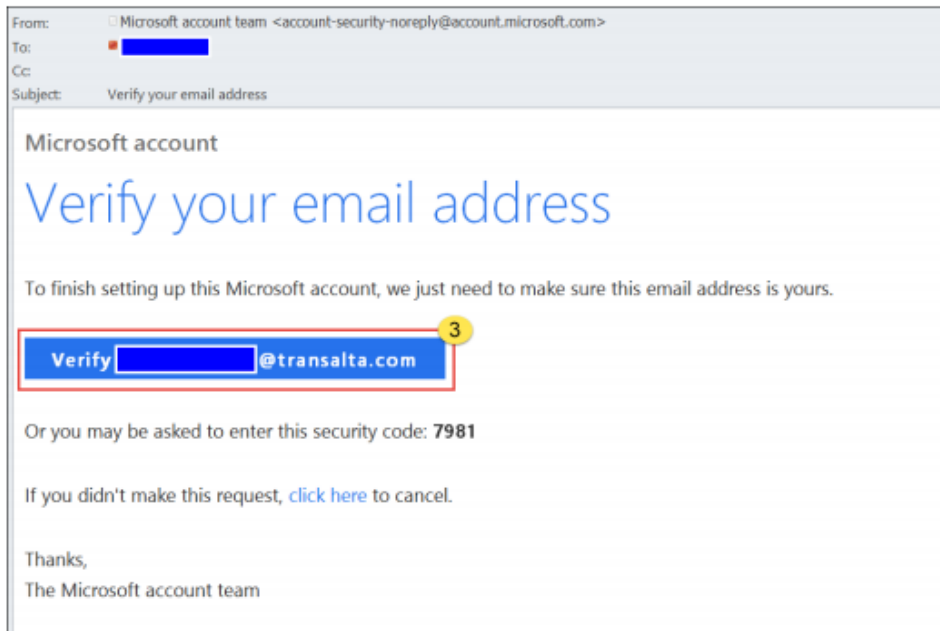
From: Microsoft account team <account-security-noreply@account.microsoft.com>
To: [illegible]
Cc:
Subject: Verify your email address

Microsoft account

Verify your email address

To finish setting up this Microsoft account, we just need to make sure this email address is yours.

3

Verify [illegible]@transalta.com

Or you may be asked to enter this security code: **7981**

If you didn't make this request, click here to cancel.

Thanks,
The Microsoft account team